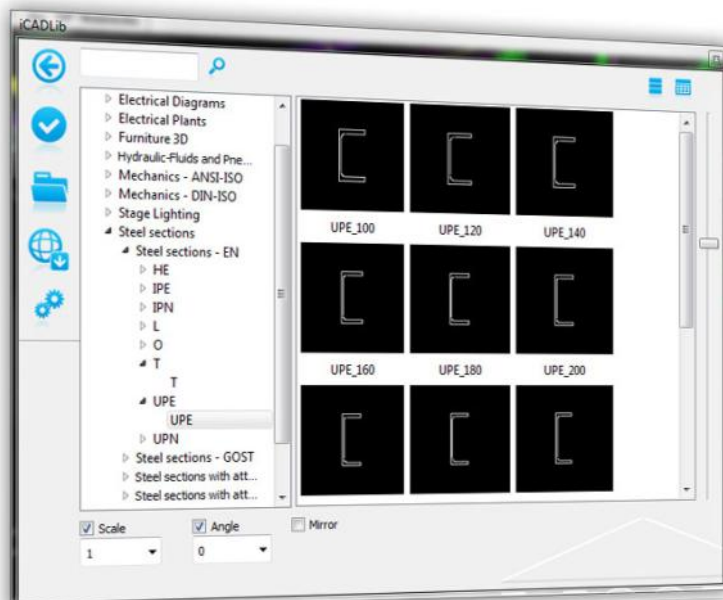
iCADLib

Electrical Diagrams
Electrical Plants
Furniture 3D
Hydraulic-Fluids and Pne...
Mechanics - ANSI-ISO
Mechanics - DIN-ISO
Stage Lighting
Steel sections
Steel sections - EN
HE
IPE
IPN
L
O
T
T
UPE
UPE
UPN
Steel sections - GOST
Steel sections with att...
Steel sections with att...

UPE_100
UPE_120
UPE_140
UPE_160
UPE_180
UPE_200

Scale
1
Angle
0
Mirror